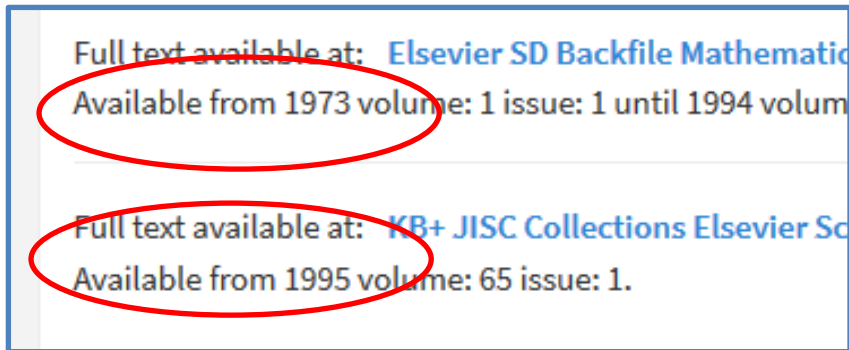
Full text available at: Elsevier SD Backfile Mathematic
Available from 1973 volume: 1 issue: 1 until 1994 volum

Full text available at: KB+ JISC Collections Elsevier Sc
Available from 1995 volume: 65 issue: 1.